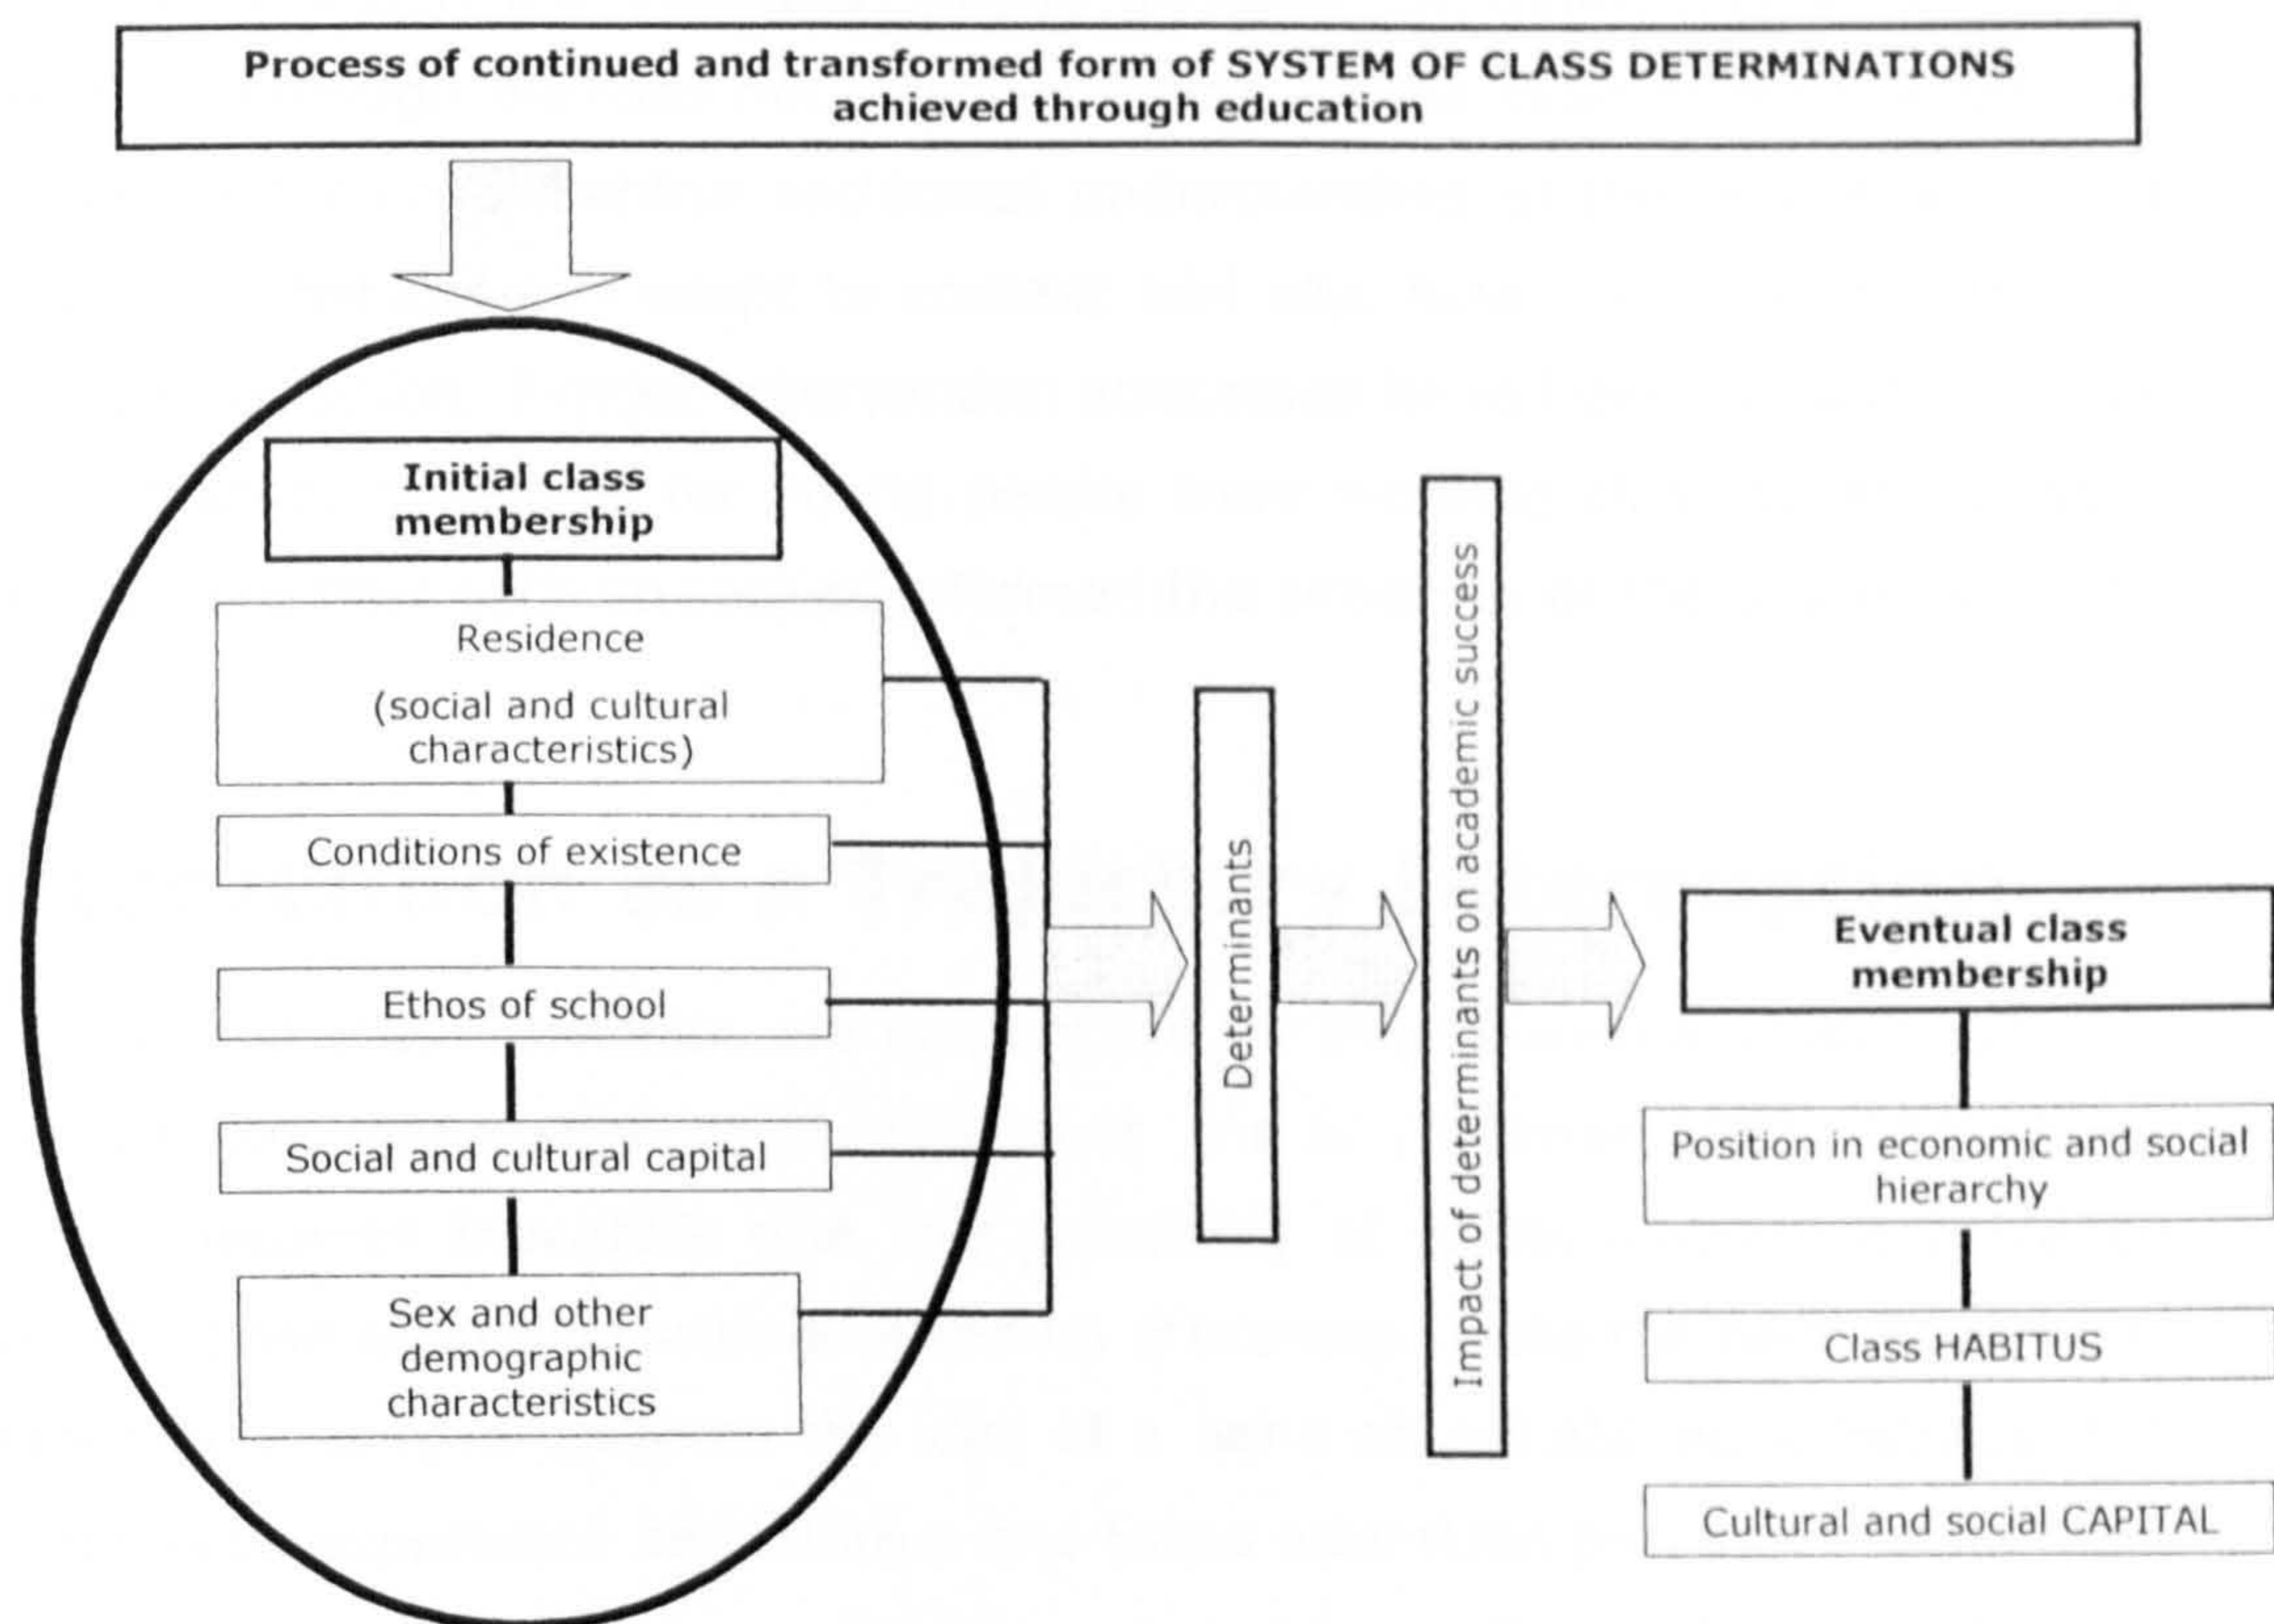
Process of continued and transformed form of SYSTEM OF CLASS DETERMINATIONS achieved through education

Initial class membership

Residence

(social and cultural characteristics)

Conditions of existence

Ethos of school

Social and cultural capital

Sex and other demographic characteristics

Determinants

Impact of determinants on academic success

Eventual class membership

Position in economic and social hierarchy

Class HABITUS

Cultural and social CAPITAL